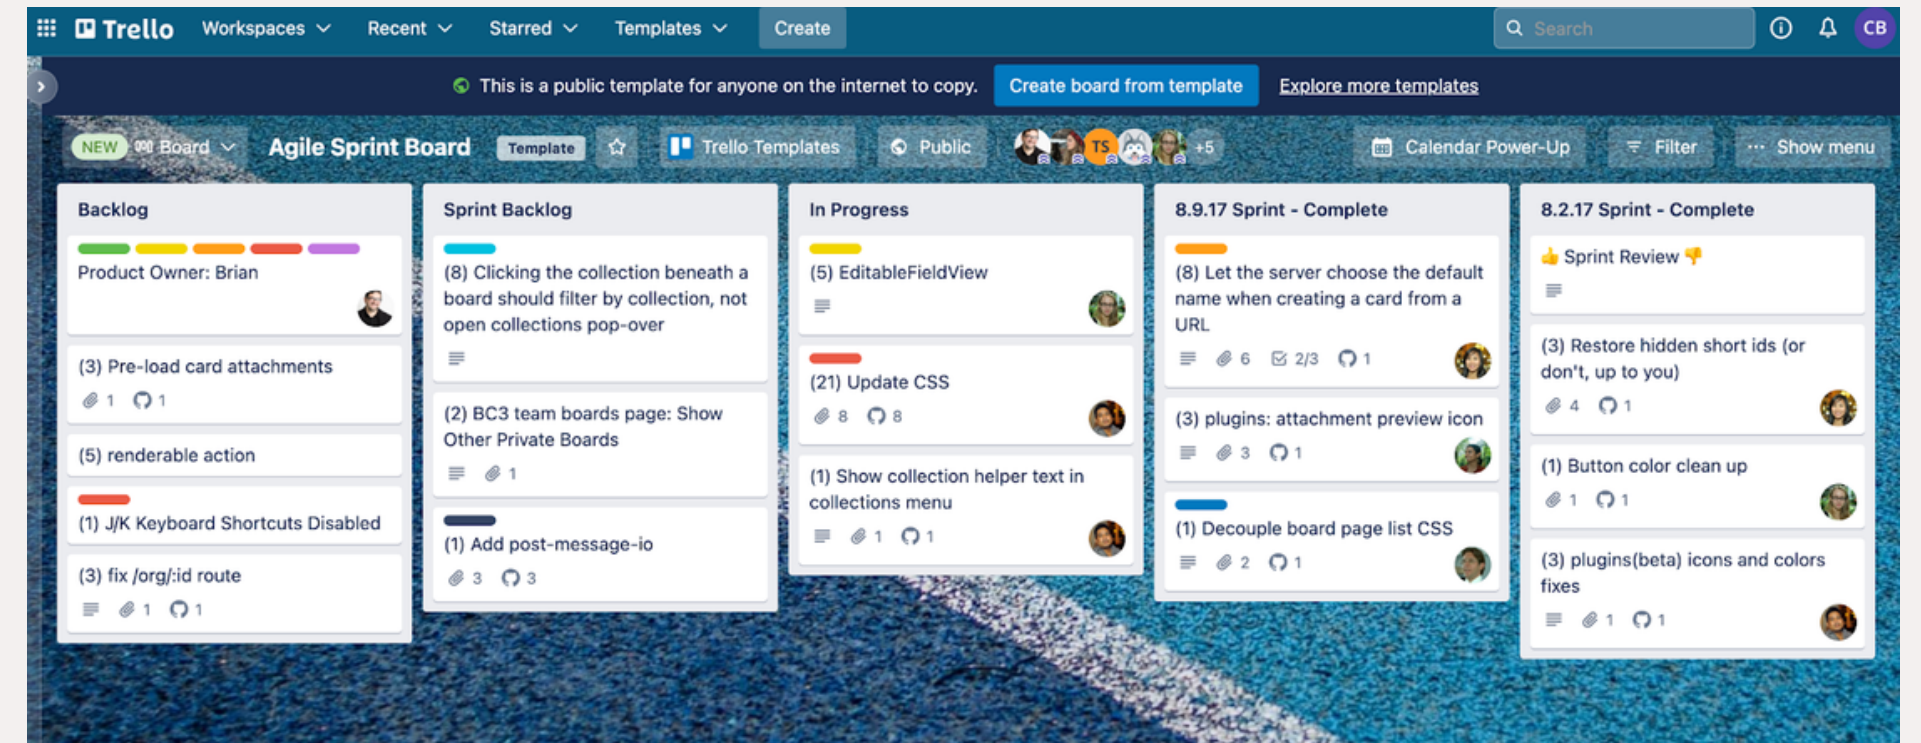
Trello Workspaces Recent Starred Templates Create Search CB

This is a public template for anyone on the internet to copy. Create board from template Explore more templates

NEW Board Agile Sprint Board Template Trello Templates Public TS +5 Calendar Power-Up Filter ··· Show menu

Backlog

Product Owner: Brian

(3) Pre-load card attachments
1 1

(5) renderable action

(1) J/K Keyboard Shortcuts Disabled

(3) fix /org/:id route
1 1

Sprint Backlog

(8) Clicking the collection beneath a board should filter by collection, not open collections pop-over

(2) BC3 team boards page: Show Other Private Boards
1

(1) Add post-message-io
3 3

In Progress

(5) EditableFieldView

(21) Update CSS
8 8

(1) Show collection helper text in collections menu
1 1

8.9.17 Sprint - Complete

(8) Let the server choose the default name when creating a card from a URL
6 2/3 1

(3) plugins: attachment preview icon
3 1

(1) Decouple board page list CSS
2 1

8.2.17 Sprint - Complete

👍 Sprint Review 👎

(3) Restore hidden short ids (or don't, up to you)
4 1

(1) Button color clean up
1 1

(3) plugins(beta) icons and colors fixes
1 1